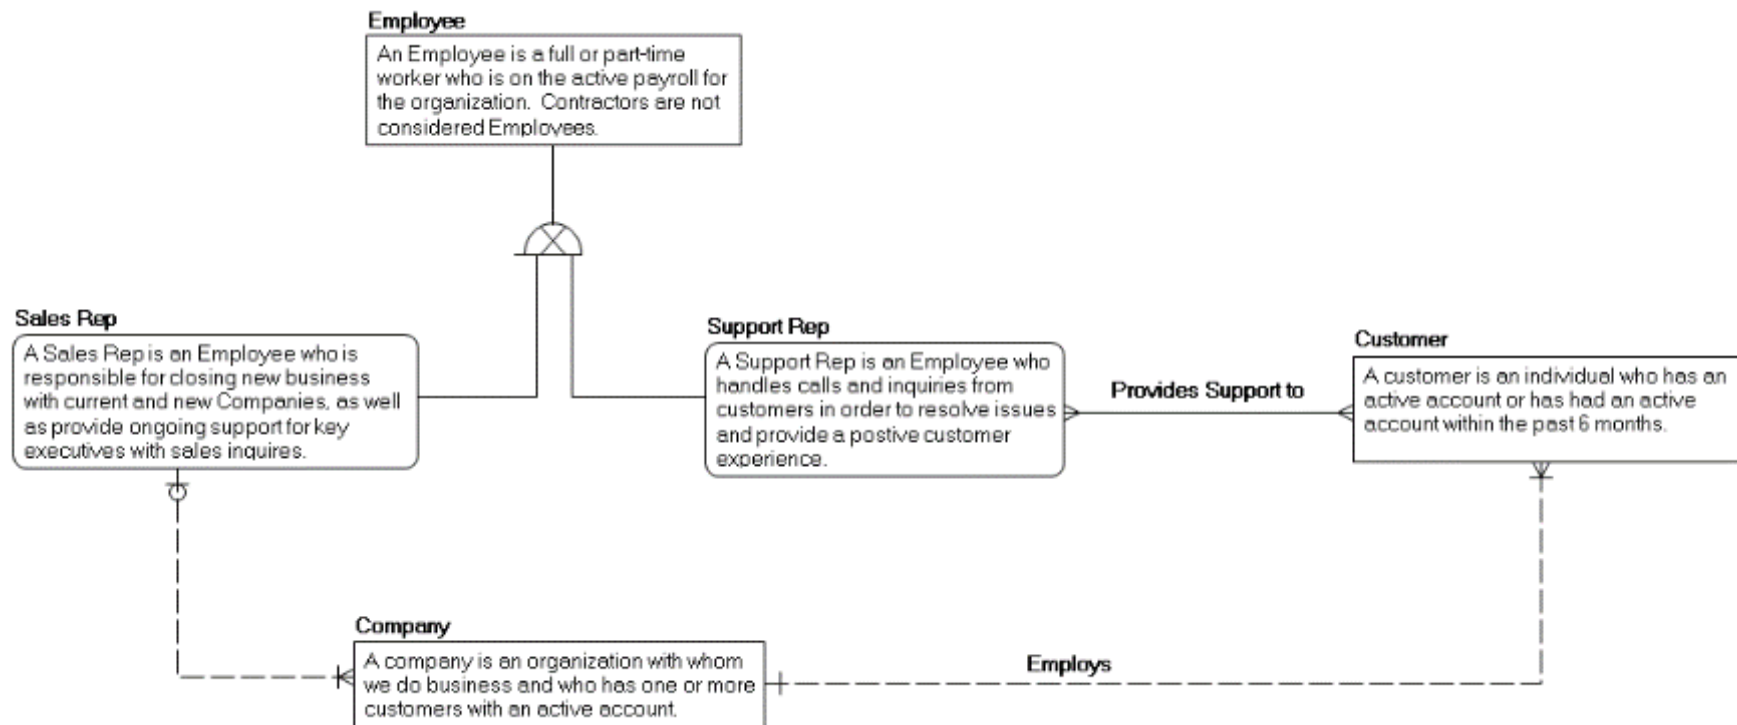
Employee

An Employee is a full or part-time worker who is on the active payroll for the organization. Contractors are not considered Employees.

Sales Rep

A Sales Rep is an Employee who is responsible for closing new business with current and new Companies, as well as provide ongoing support for key executives with sales inquires.

Support Rep

A Support Rep is an Employee who handles calls and inquiries from customers in order to resolve issues and provide a postive customer experience.

Provides Support to

Customer

A customer is an individual who has an active account or has had an active account within the past 6 months.

Company

A company is an organization with whom we do business and who has one or more customers with an active account.

Employs